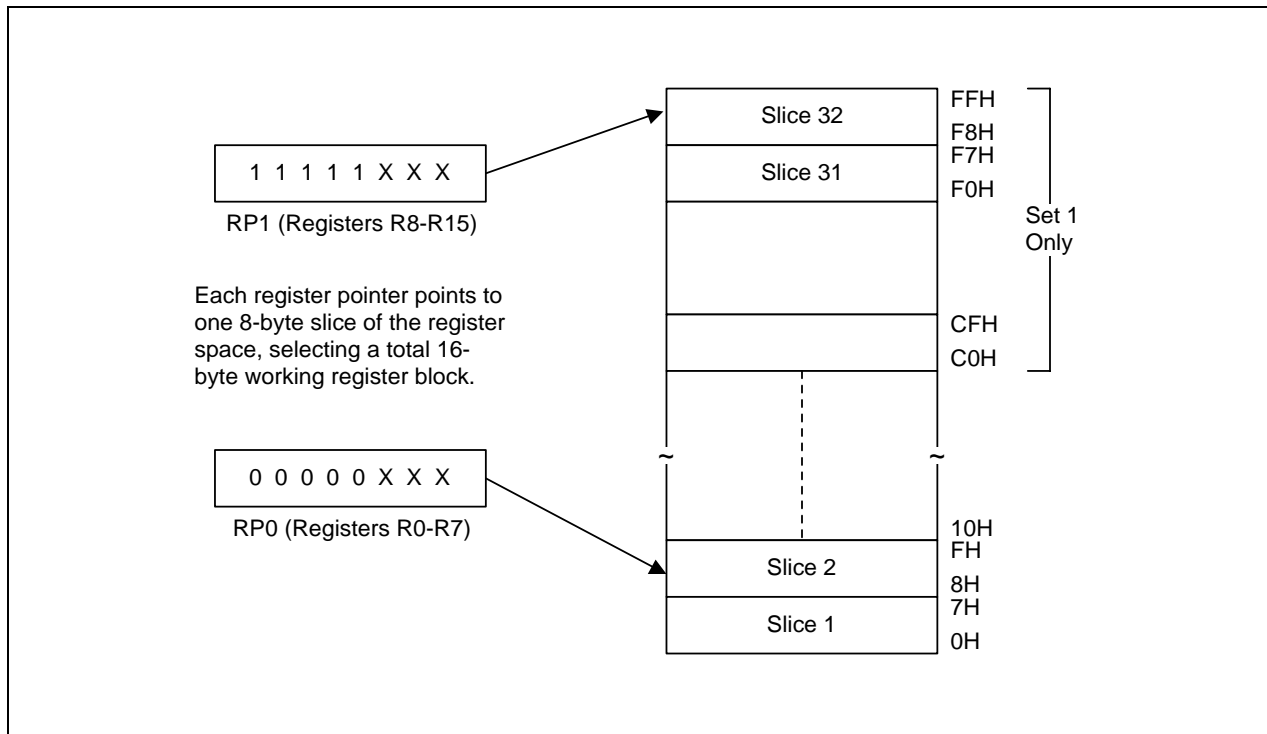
1 1 1 1 1 X X X

RP1 (Registers R8-R15)

Each register pointer points to one 8-byte slice of the register space, selecting a total 16-byte working register block.

0 0 0 0 0 X X X

RP0 (Registers R0-R7)

Slice 32

Slice 31

Slice 2

Slice 1

FFH

F8H

F7H

F0H

CFH

C0H

10H

FH

8H

7H

0H

Set 1 Only